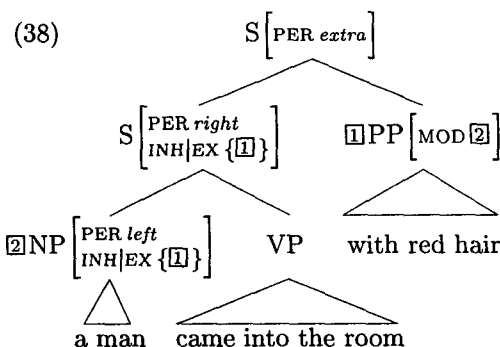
(38)

S $\left[\text{PER } \textit{extra}\right]$

S $\left[\begin{array}{l}\text{PER } \textit{right} \\ \text{INH|EX } \{\boxed{1}\}\end{array}\right]$

$\boxed{1}$PP $\left[\text{MOD } \boxed{2}\right]$

$\boxed{2}$NP $\left[\begin{array}{l}\text{PER } \textit{left} \\ \text{INH|EX } \{\boxed{1}\}\end{array}\right]$

VP

with red hair

a man

came into the room